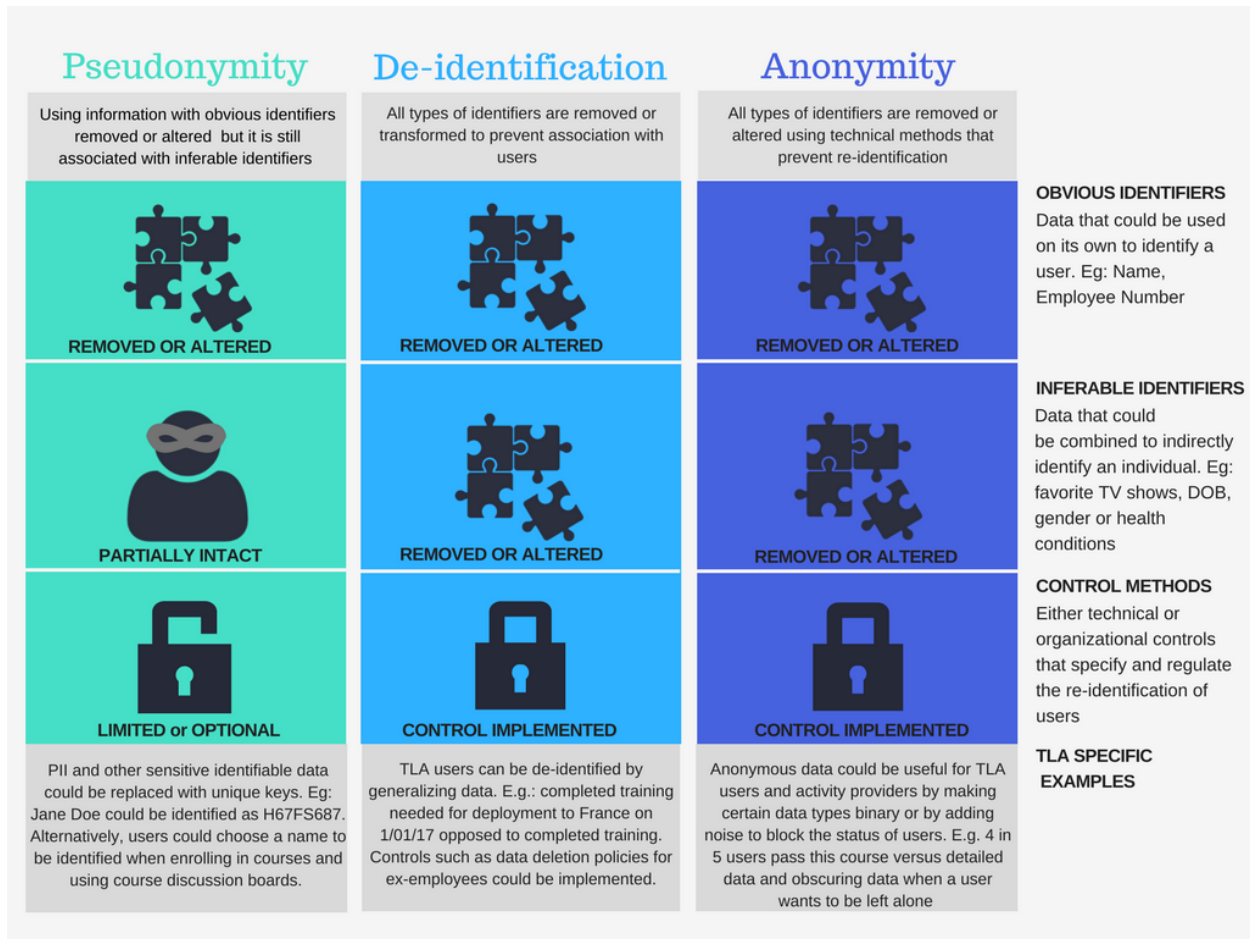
Pseudonymity

Using information with obvious identifiers removed or altered but it is still associated with inferable identifiers

REMOVED OR ALTERED

PARTIALLY INTACT

LIMITED or OPTIONAL

PII and other sensitive identifiable data could be replaced with unique keys. Eg: Jane Doe could be identified as H67FS687. Alternatively, users could choose a name to be identified when enrolling in courses and using course discussion boards.

De-identification

All types of identifiers are removed or transformed to prevent association with users

REMOVED OR ALTERED

REMOVED OR ALTERED

CONTROL IMPLEMENTED

TLA users can be de-identified by generalizing data. E.g.: completed training needed for deployment to France on 1/01/17 opposed to completed training. Controls such as data deletion policies for ex-employees could be implemented.

Anonymity

All types of identifiers are removed or altered using technical methods that prevent re-identification

REMOVED OR ALTERED

REMOVED OR ALTERED

CONTROL IMPLEMENTED

Anonymous data could be useful for TLA users and activity providers by making certain data types binary or by adding noise to block the status of users. E.g. 4 in 5 users pass this course versus detailed data and obscuring data when a user wants to be left alone

OBVIOUS IDENTIFIERS
Data that could be used on its own to identify a user. Eg: Name, Employee Number

INFERABLE IDENTIFIERS
Data that could be combined to indirectly identify an individual. Eg: favorite TV shows, DOB, gender or health conditions

CONTROL METHODS
Either technical or organizational controls that specify and regulate the re-identification of users

TLA SPECIFIC EXAMPLES